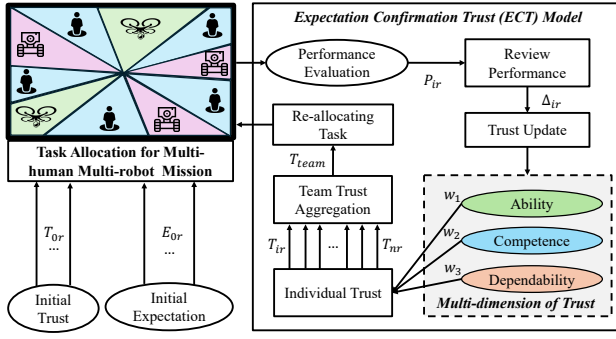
Expectation Confirmation Trust (ECT) Model

Task Allocation for Multi-human Multi-robot Mission

Performance Evaluation

$P_{ir}$

Review Performance

$\Delta_{ir}$

Trust Update

Re-allocating Task

$T_{team}$

Team Trust Aggregation

$T_{ir}$

...

$T_{nr}$

Individual Trust

$w_1$

Ability

$w_2$

Competence

$w_3$

Dependability

Multi-dimension of Trust

$T_{0r}$

...

$E_{0r}$

...

Initial Trust

Initial Expectation